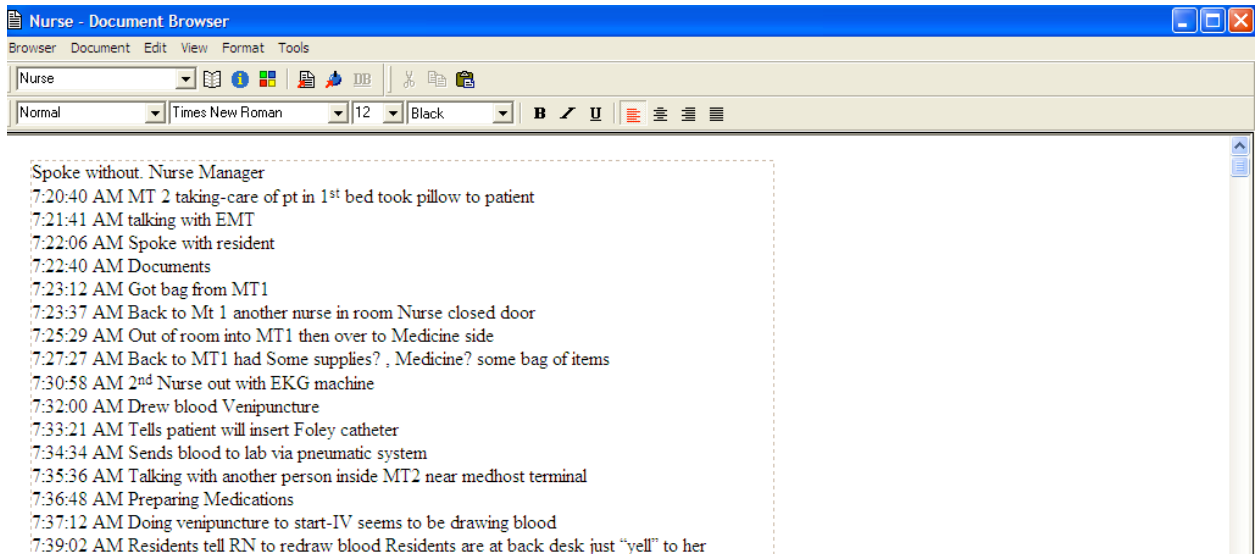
Nurse - Document Browser

Browser Document Edit View Format Tools

Nurse

DB

Normal Times New Roman 12 Black

B I U

Spoke without. Nurse Manager
7:20:40 AM MT 2 taking-care of pt in 1$^{st}$ bed took pillow to patient
7:21:41 AM talking with EMT
7:22:06 AM Spoke with resident
7:22:40 AM Documents
7:23:12 AM Got bag from MT1
7:23:37 AM Back to Mt 1 another nurse in room Nurse closed door
7:25:29 AM Out of room into MT1 then over to Medicine side
7:27:27 AM Back to MT1 had Some supplies? , Medicine? some bag of items
7:30:58 AM 2$^{nd}$ Nurse out with EKG machine
7:32:00 AM Drew blood Venipuncture
7:33:21 AM Tells patient will insert Foley catheter
7:34:34 AM Sends blood to lab via pneumatic system
7:35:36 AM Talking with another person inside MT2 near medhost terminal
7:36:48 AM Preparing Medications
7:37:12 AM Doing venipuncture to start-IV seems to be drawing blood
7:39:02 AM Residents tell RN to redraw blood Residents are at back desk just "yell" to her